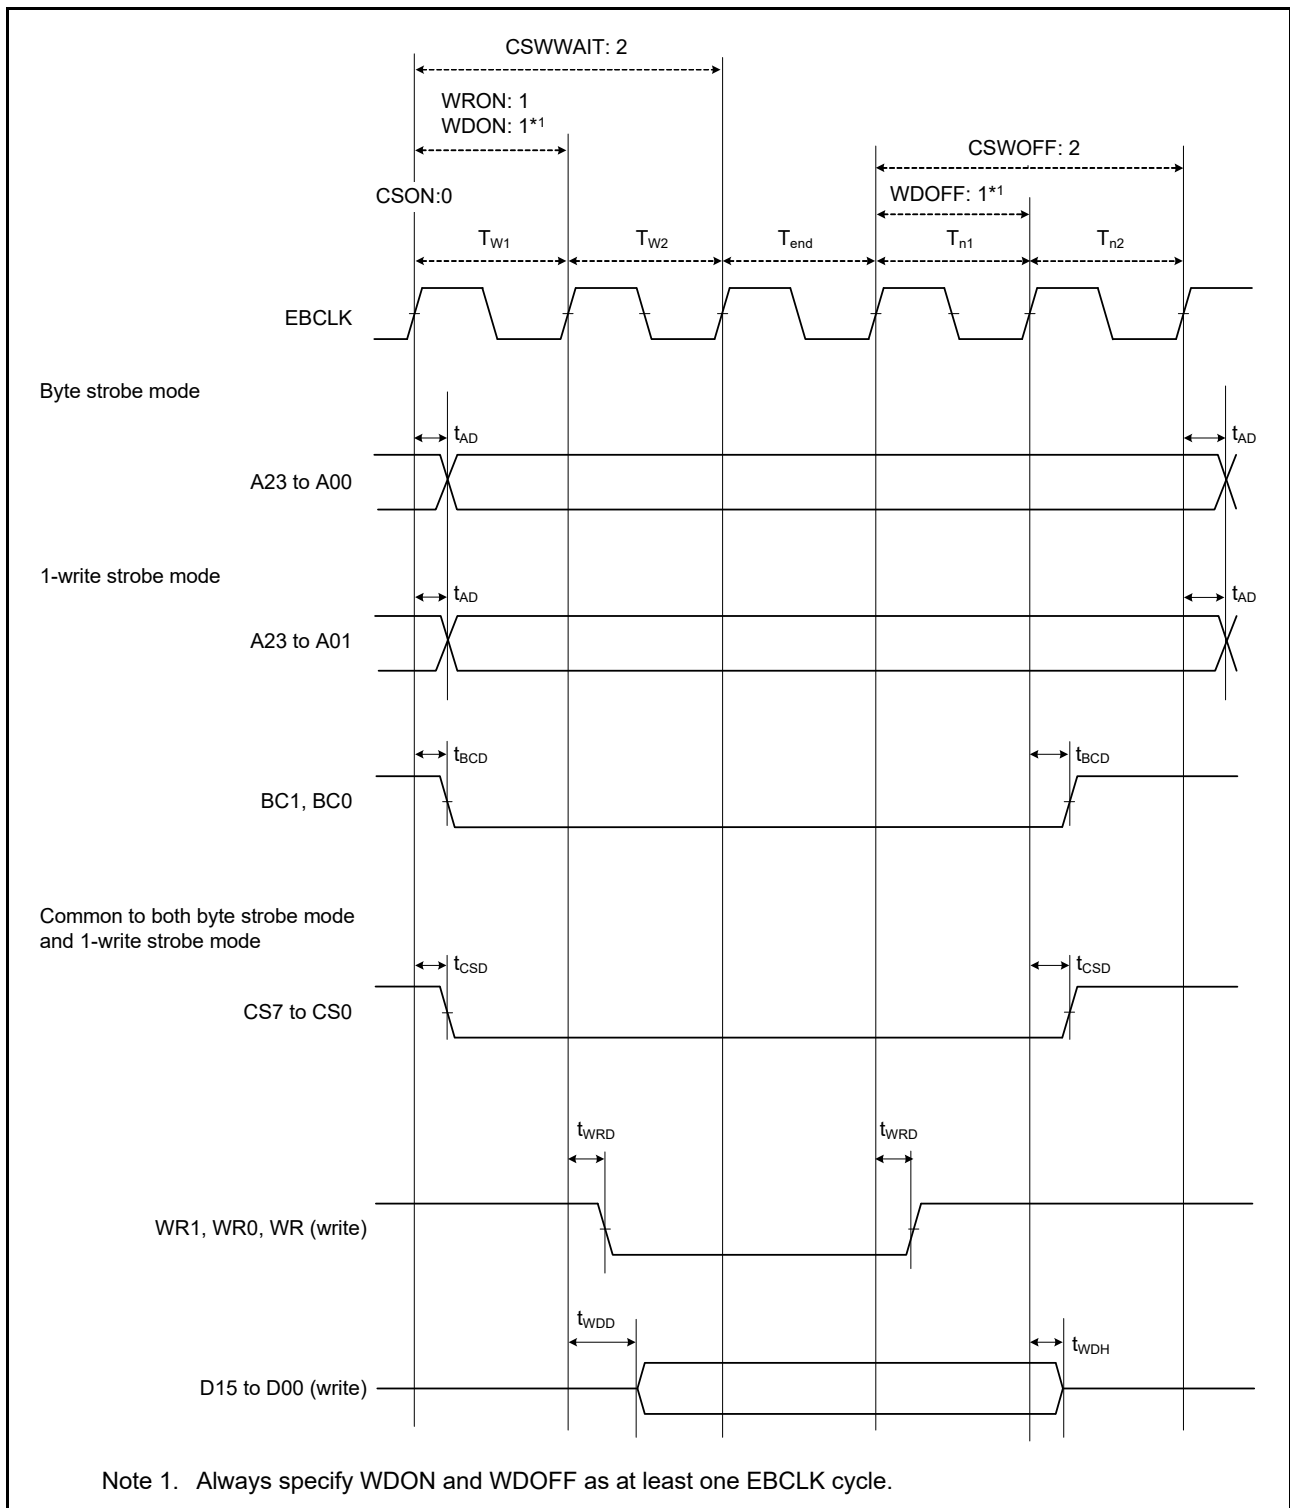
CSWWAIT: 2

WRON: 1
WDON: 1*1

CSWOFF: 2

CSON:0

WDOFF: 1*1

$T_{W1}$ $T_{W2}$ $T_{end}$ $T_{n1}$ $T_{n2}$

EBCLK

Byte strobe mode

$t_{AD}$ $t_{AD}$

A23 to A00

1-write strobe mode

$t_{AD}$ $t_{AD}$

A23 to A01

$t_{BCD}$ $t_{BCD}$

BC1, BC0

Common to both byte strobe mode and 1-write strobe mode

$t_{CSD}$ $t_{CSD}$

CS7 to CS0

$t_{WRD}$ $t_{WRD}$

WR1, WR0, WR (write)

$t_{WDD}$ $t_{WDH}$

D15 to D00 (write)

Note 1. Always specify WDON and WDOFF as at least one EBCLK cycle.